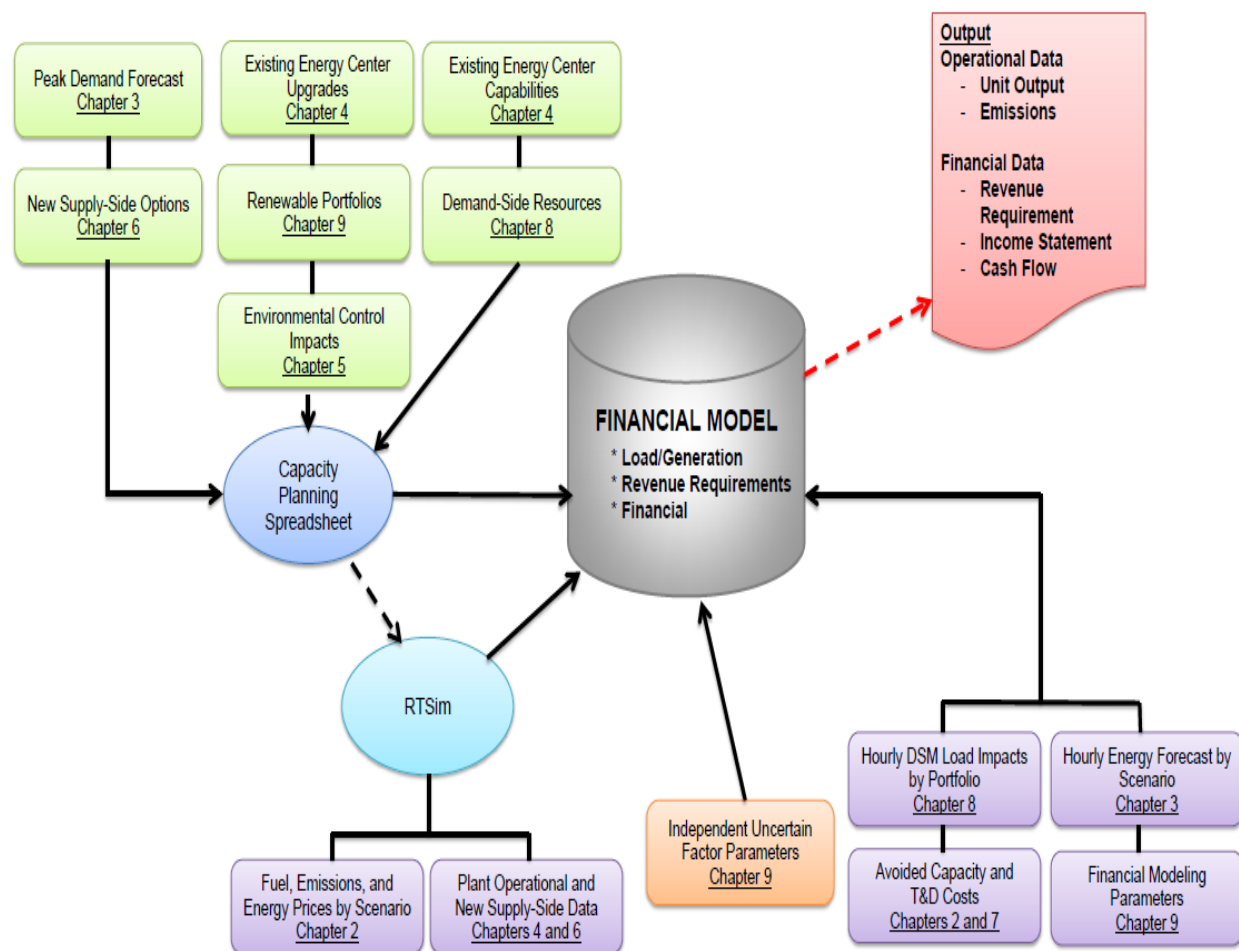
Peak Demand Forecast
Chapter 3

Existing Energy Center Upgrades
Chapter 4

Existing Energy Center Capabilities
Chapter 4

Output
Operational Data
- Unit Output
- Emissions

Financial Data
- Revenue Requirement
- Income Statement
- Cash Flow

New Supply-Side Options
Chapter 6

Renewable Portfolios
Chapter 9

Demand-Side Resources
Chapter 8

Environmental Control Impacts
Chapter 5

FINANCIAL MODEL
* Load/Generation
* Revenue Requirements
* Financial

Capacity Planning Spreadsheet

RTSim

Independent Uncertain Factor Parameters
Chapter 9

Hourly DSM Load Impacts by Portfolio
Chapter 8

Hourly Energy Forecast by Scenario
Chapter 3

Avoided Capacity and T&D Costs
Chapters 2 and 7

Financial Modeling Parameters
Chapter 9

Fuel, Emissions, and Energy Prices by Scenario
Chapter 2

Plant Operational and New Supply-Side Data
Chapters 4 and 6